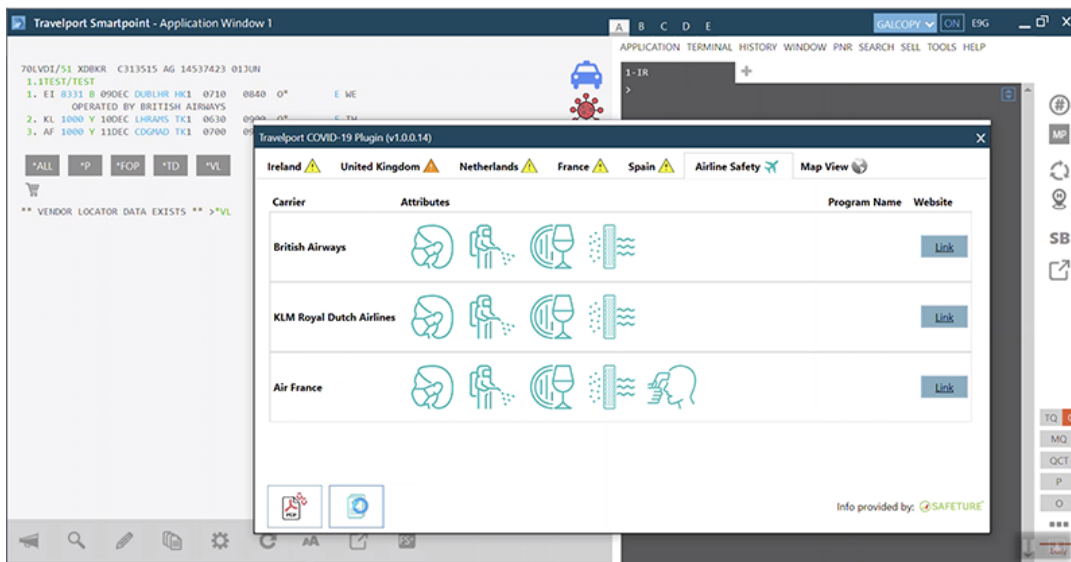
Travelport Smartpoint - Application Window 1

A B C D E

GALCOPY ON E9G

APPLICATION TERMINAL HISTORY WINDOW PNR SEARCH SELL TOOLS HELP

1-IR

>

70LVDI/51 XDBKR C313515 AG 14537423 01JUN
1.1TEST/TEST
1. EI 8331 B 09DEC DUBLHR HK1 0710 0840 O* E WE
OPERATED BY BRITISH AIRWAYS
2. KL 1000 Y 10DEC LHRAMS TK1 0630 0900 O* E TH
3. AF 1000 Y 11DEC CDGMAD TK1 0700 09

*ALL *P *FOP *TD *VL

** VENDOR LOCATOR DATA EXISTS ** >*VL

Travelport COVID-19 Plugin (v1.0.0.14)

Ireland United Kingdom Netherlands France Spain Airline Safety Map View

| Carrier | Attributes | Program Name | Website |
|---|---|---|---|
| British Airways | | | Link |
| KLM Royal Dutch Airlines | | | Link |
| Air France | | | Link |

Info provided by: SAFETURE

MP

SB

TQ

MQ

QCT

P

O